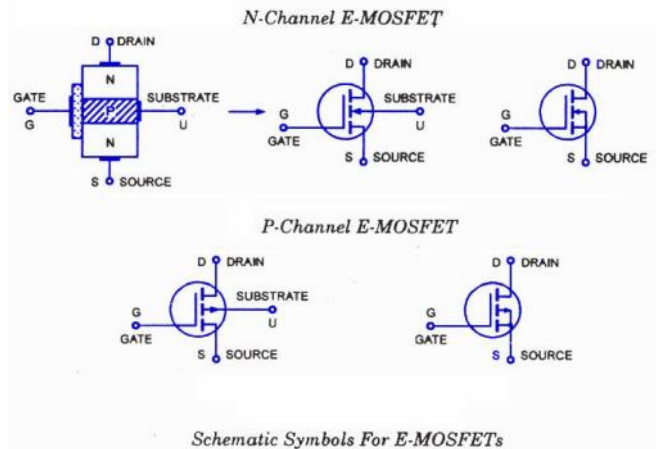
N-Channel E-MOSFET

D DRAIN
N
GATE
G
P
SUBSTRATE
U
N
S SOURCE

D DRAIN
G
GATE
SUBSTRATE
U
S SOURCE

D DRAIN
G
GATE
S SOURCE

P-Channel E-MOSFET

D DRAIN
G
GATE
SUBSTRATE
U
S SOURCE

D DRAIN
G
GATE
S SOURCE

Schematic Symbols For E-MOSFETs